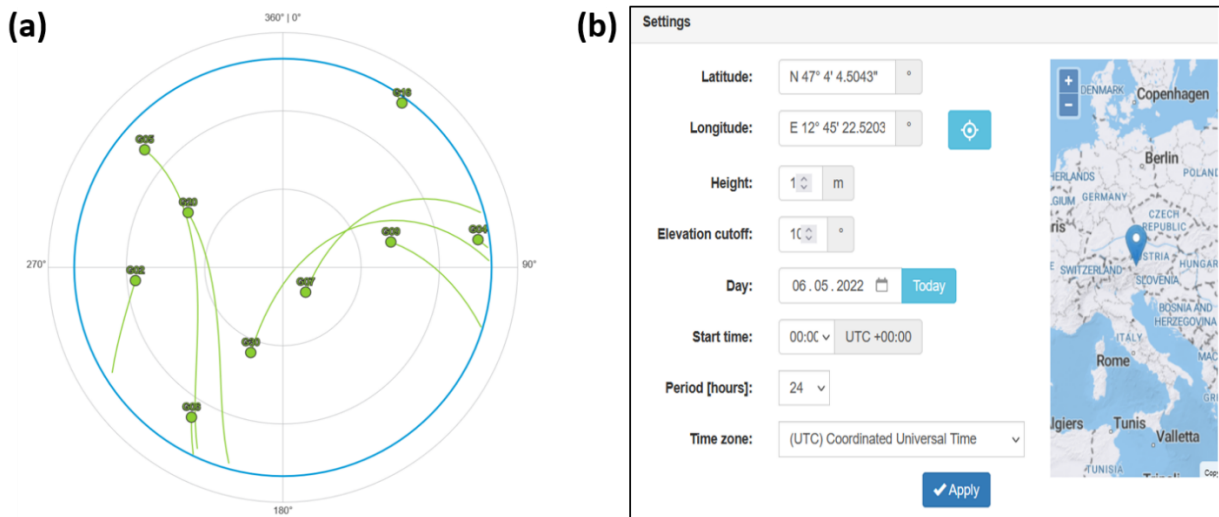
(a)

360° | 0°

G18

G05

G13

G03

G04

270°

90°

G02

G07

G10

G08

180°

(b)

Settings

Latitude: N 47° 4' 4.5043" °

Longitude: E 12° 45' 22.5203 °

Height: 1 m

Elevation cutoff: 10 °

Day: 06 . 05 . 2022 Today

Start time: 00:00 UTC +00:00

Period [hours]: 24

Time zone: (UTC) Coordinated Universal Time

Apply

+
−
DENMARK
Copenhagen
Berlin
POLAND
HERLANDS
GERMANY
LGIUM
CZECH REPUBLIC
ris
STRIA
SWITZERLAND
HUNGARY
SLOVENIA
BOSNIA AND HERZEGOVINA
ITALY
Rome
MAC
lgiers
Tunis
Valletta
TUNISIA
Copy